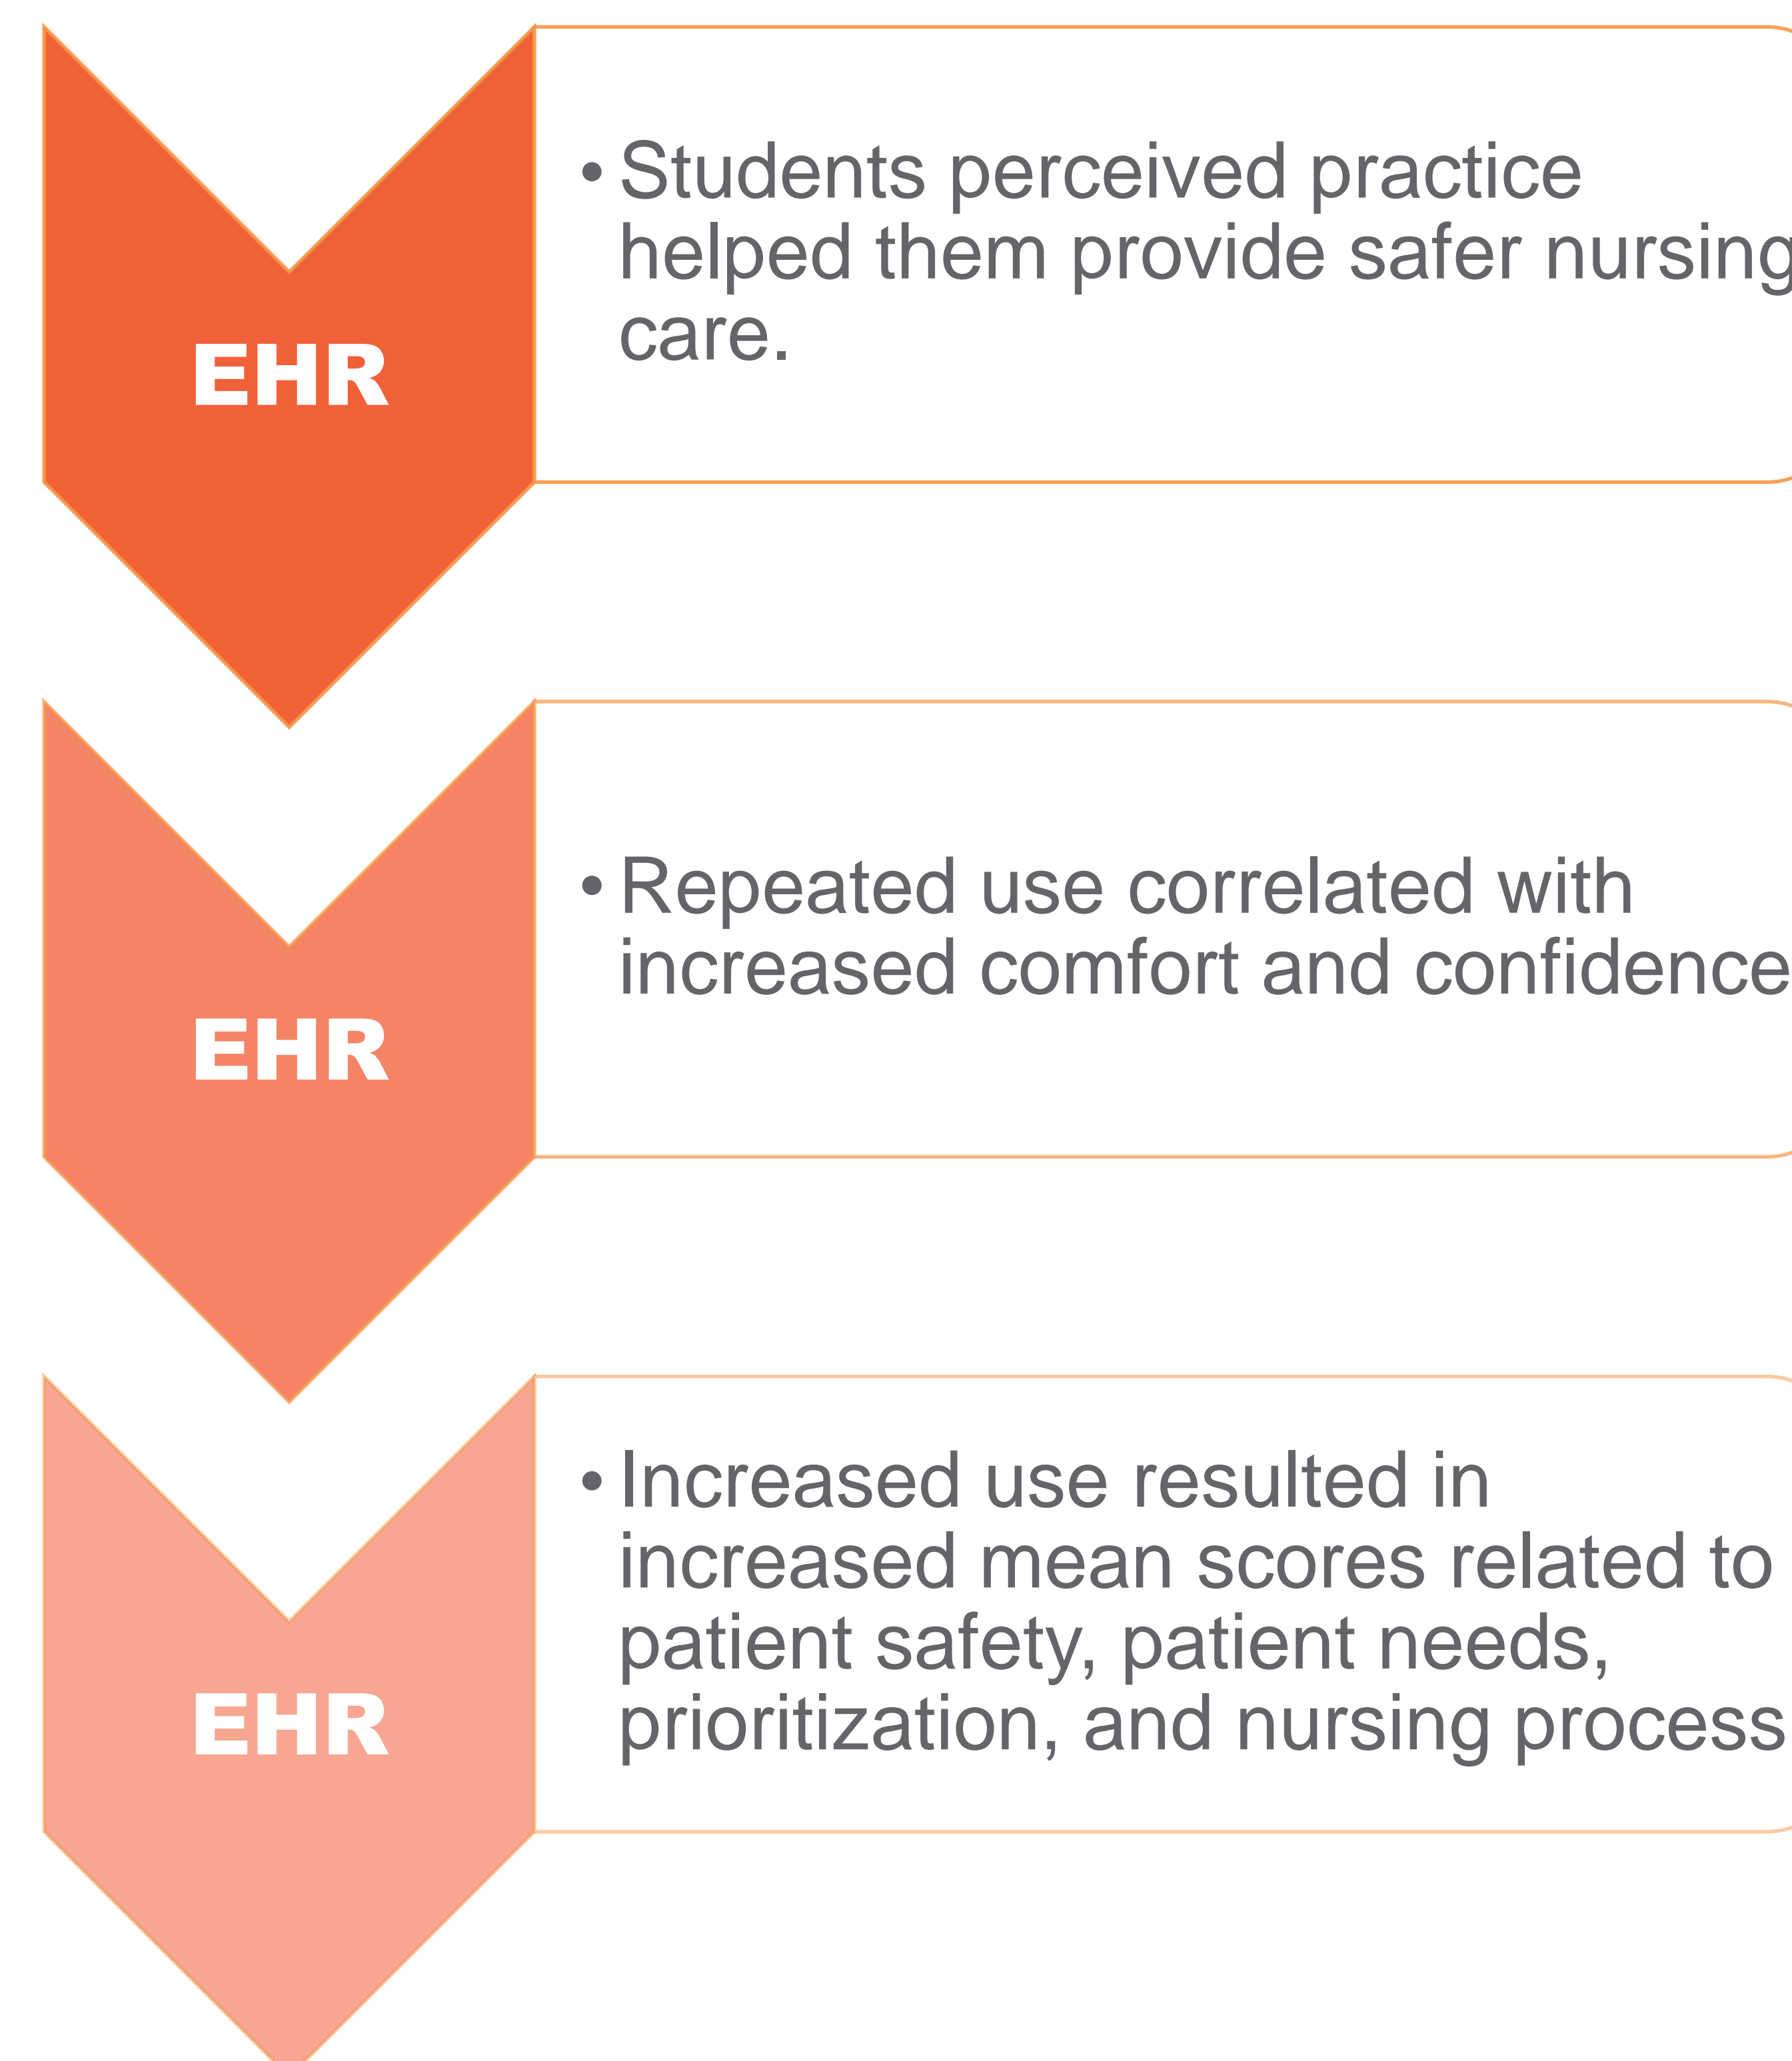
EHR

• Students perceived practice helped them provide safer nursing care.

EHR

• Repeated use correlated with increased comfort and confidence

EHR

• Increased use resulted in increased mean scores related to patient safety, patient needs, prioritization, and nursing process